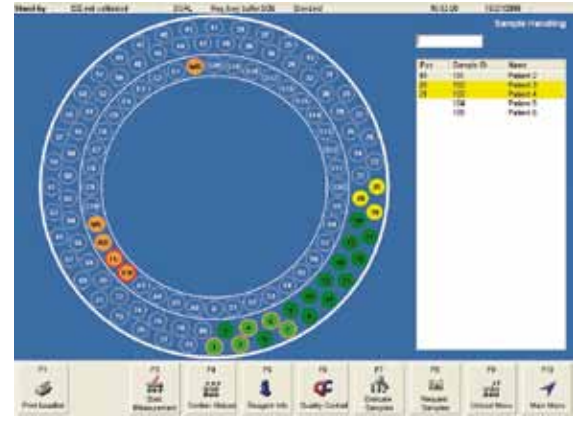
Stand-by | ISE not calibrated | DUAL | Reg.Exec buffer 0.06 | Standard | 16:32:00 | 15/2/2006

Sample Handling

| Pos | Sample ID | Name |
|---|---|---|
| 64 | 101 | Patient 2 |
| 65 | 102 | Patient 3 |
| 76 | 103 | Patient 4 |
|  | 104 | Patient 5 |
|  | 105 | Patient 6 |

F1 Print Location
F3 Start Measurement
F4 System Status
F5 Reagent Info
F6 Quality Control
F7 Evaluate Samples
F8 Request Samples
F9 Utilities Menu
F10 Main Menu